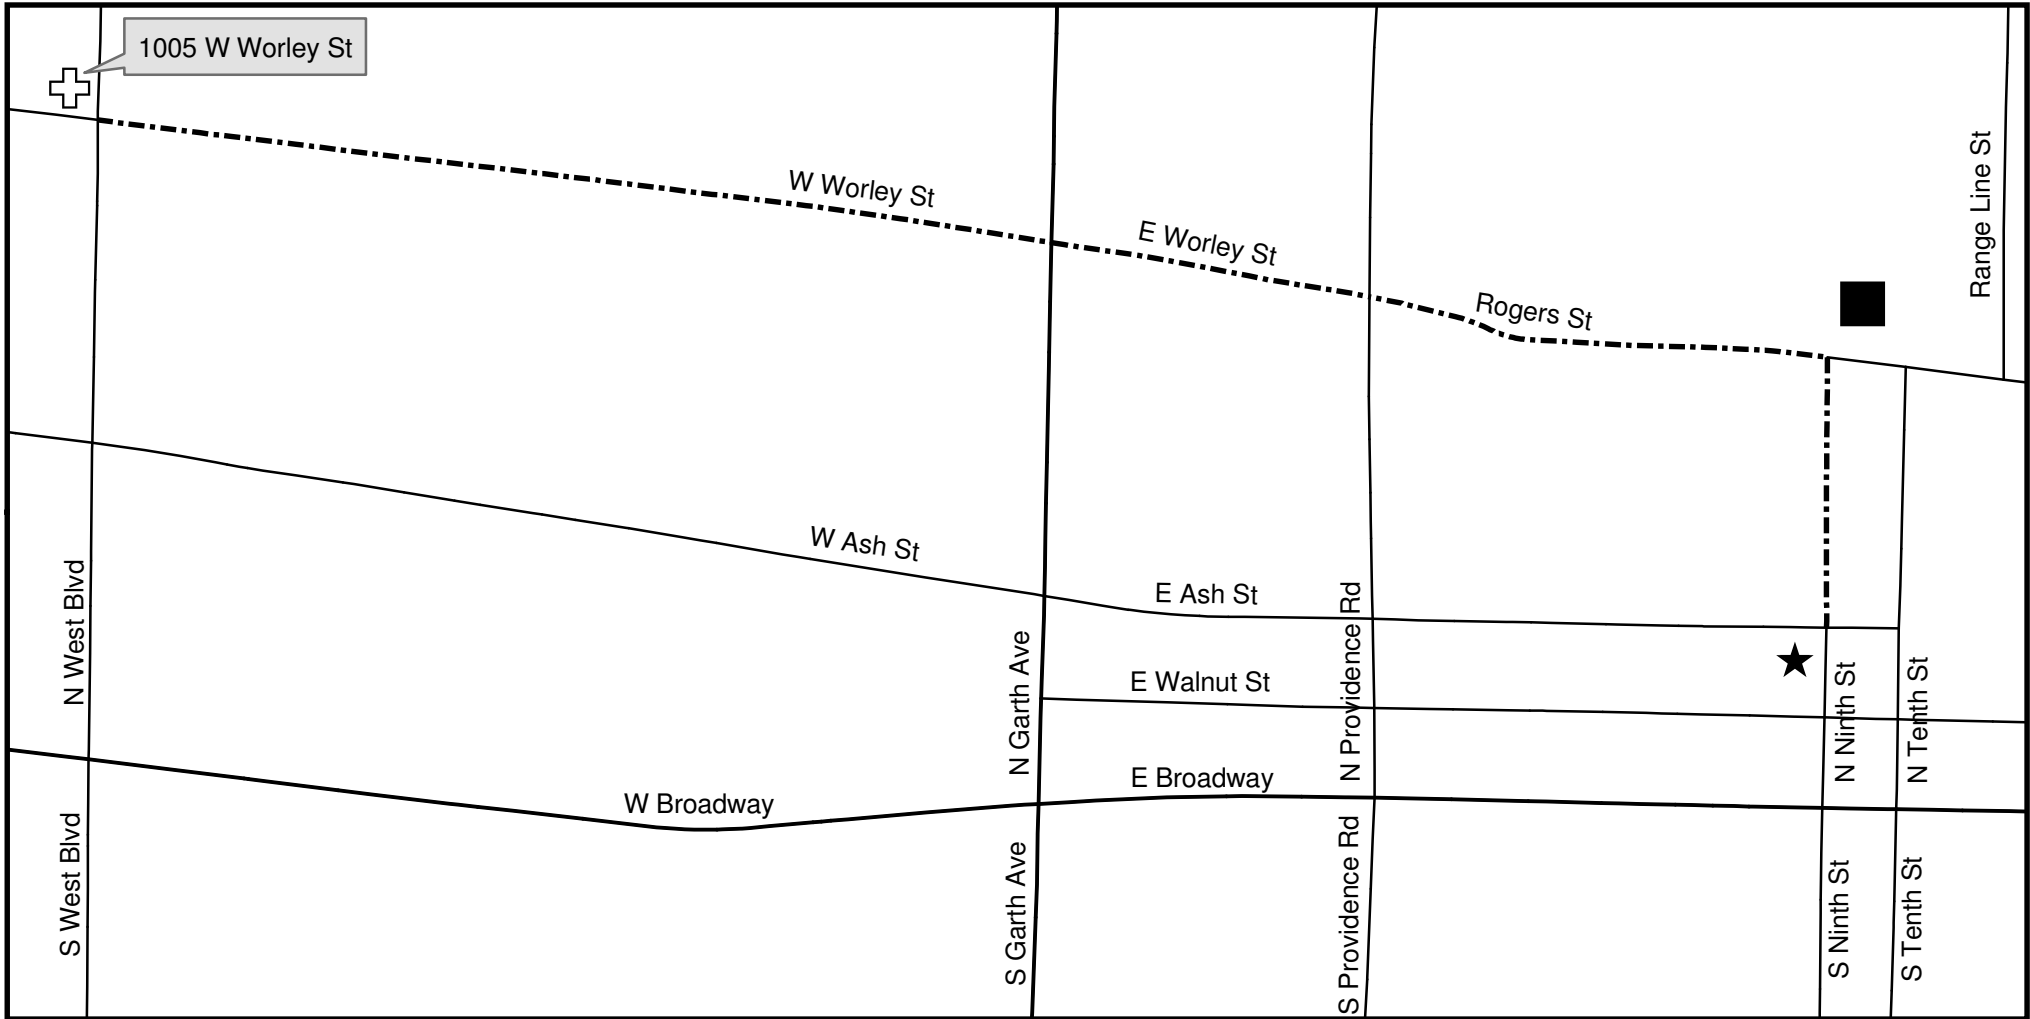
1005 W Worley St

W Worley St

E Worley St

Rogers St

Range Line St

W Ash St

E Ash St

N West Blvd

N Garth Ave

N Providence Rd

E Walnut St

N Ninth St

N Tenth St

W Broadway

E Broadway

S West Blvd

S Garth Ave

S Providence Rd

S Ninth St

S Tenth St